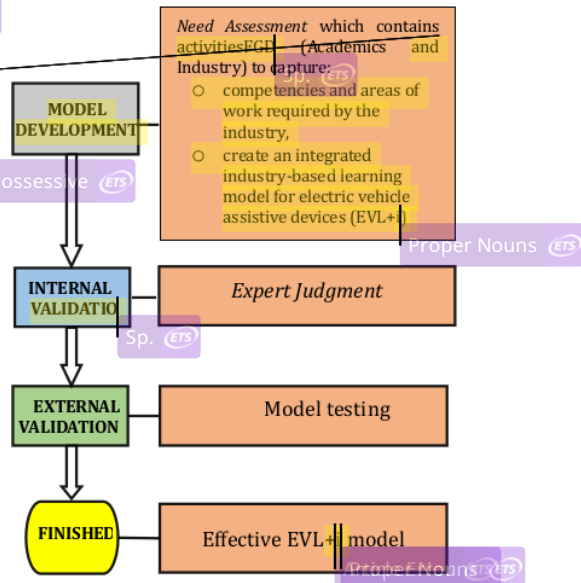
Need Assessment which contains activitiesFGD (Academics and Industry) to capture:

- competencies and areas of work required by the industry,
- create an integrated industry-based learning model for electric vehicle assistive devices (EVL+I)

Sp. ETS

MODEL DEVELOPMENT

ossessive ETS

Proper Nouns ETS

INTERNAL VALIDATIO

Sp. ETS

Expert Judgment

EXTERNAL VALIDATION

Model testing

FINISHED

Effective EVL+I model

Proper Nouns ETS